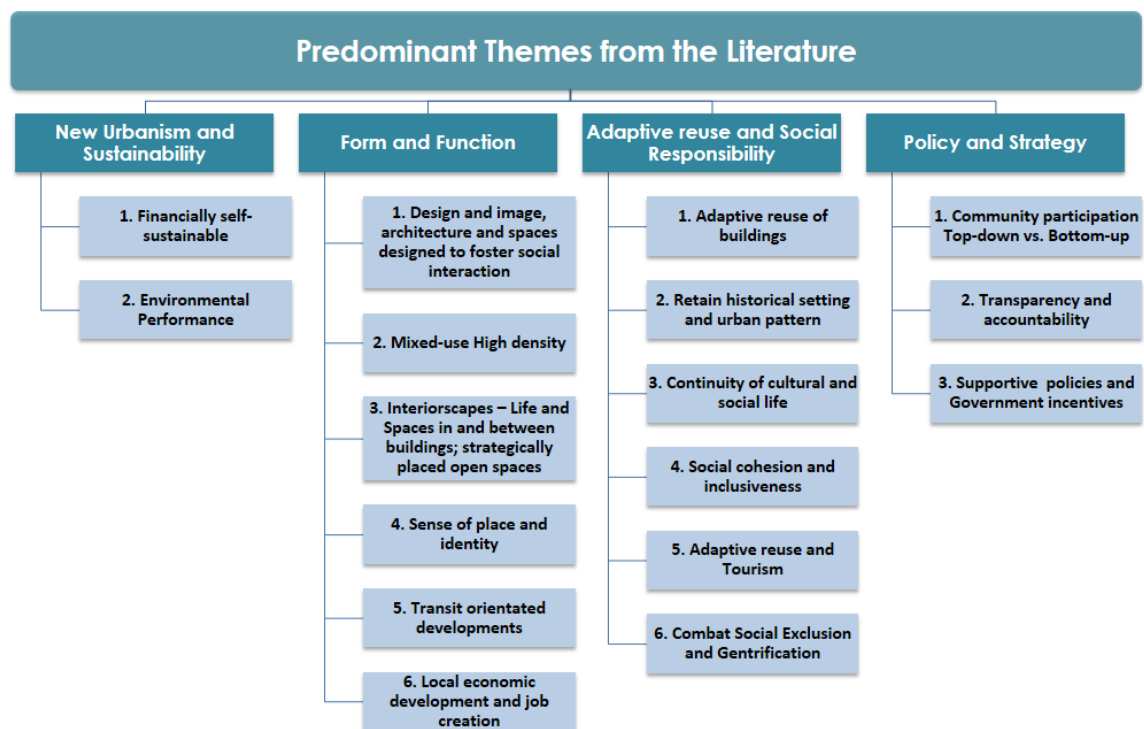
Predominant Themes from the Literature

New Urbanism and Sustainability

1. Financially self-sustainable

2. Environmental Performance

Form and Function

1. Design and image, architecture and spaces designed to foster social interaction

2. Mixed-use High density

3. Interiorscapes – Life and Spaces in and between buildings; strategically placed open spaces

4. Sense of place and identity

5. Transit orientated developments

6. Local economic development and job creation

Adaptive reuse and Social Responsibility

1. Adaptive reuse of buildings

2. Retain historical setting and urban pattern

3. Continuity of cultural and social life

4. Social cohesion and inclusiveness

5. Adaptive reuse and Tourism

6. Combat Social Exclusion and Gentrification

Policy and Strategy

1. Community participation Top-down vs. Bottom-up

2. Transparency and accountability

3. Supportive policies and Government incentives